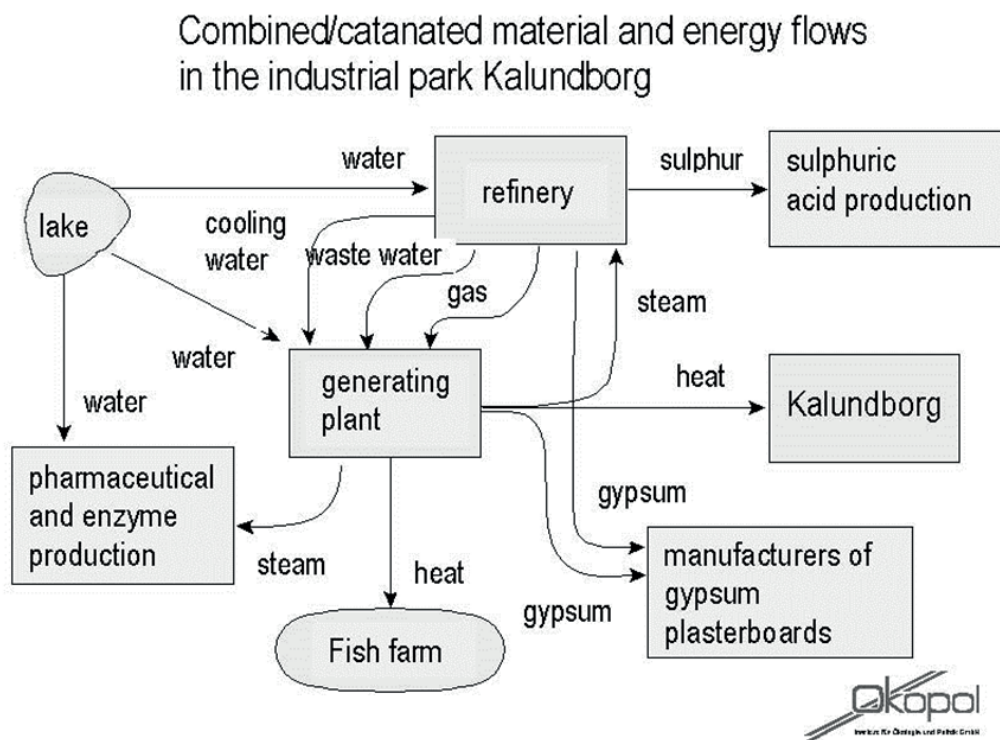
Combined/catanated material and energy flows in the industrial park Kalundborg

water

refinery

sulphur

sulphuric acid production

lake

cooling water

waste water

gas

steam

water

generating plant

heat

Kalundborg

water

pharmaceutical and enzyme production

gypsum

steam

heat

manufacturers of gypsum plasterboards

gypsum

Fish farm

Ökopol

Institut für Ökologie und Politik GmbH